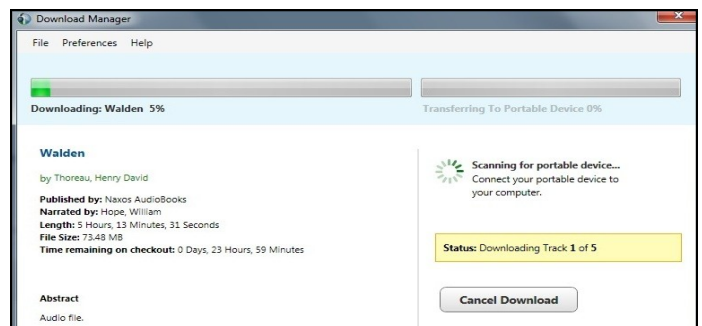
Download Manager

File Preferences Help

Downloading: Walden 5%

Transferring To Portable Device 0%

Walden

by Thoreau, Henry David

Published by: Naxos AudioBooks
Narrated by: Hope, William
Length: 5 Hours, 13 Minutes, 31 Seconds
File Size: 73.48 MB
Time remaining on checkout: 0 Days, 23 Hours, 59 Minutes

Scanning for portable device...
Connect your portable device to your computer.

Status: Downloading Track 1 of 5

Abstract

Audio file.

Cancel Download